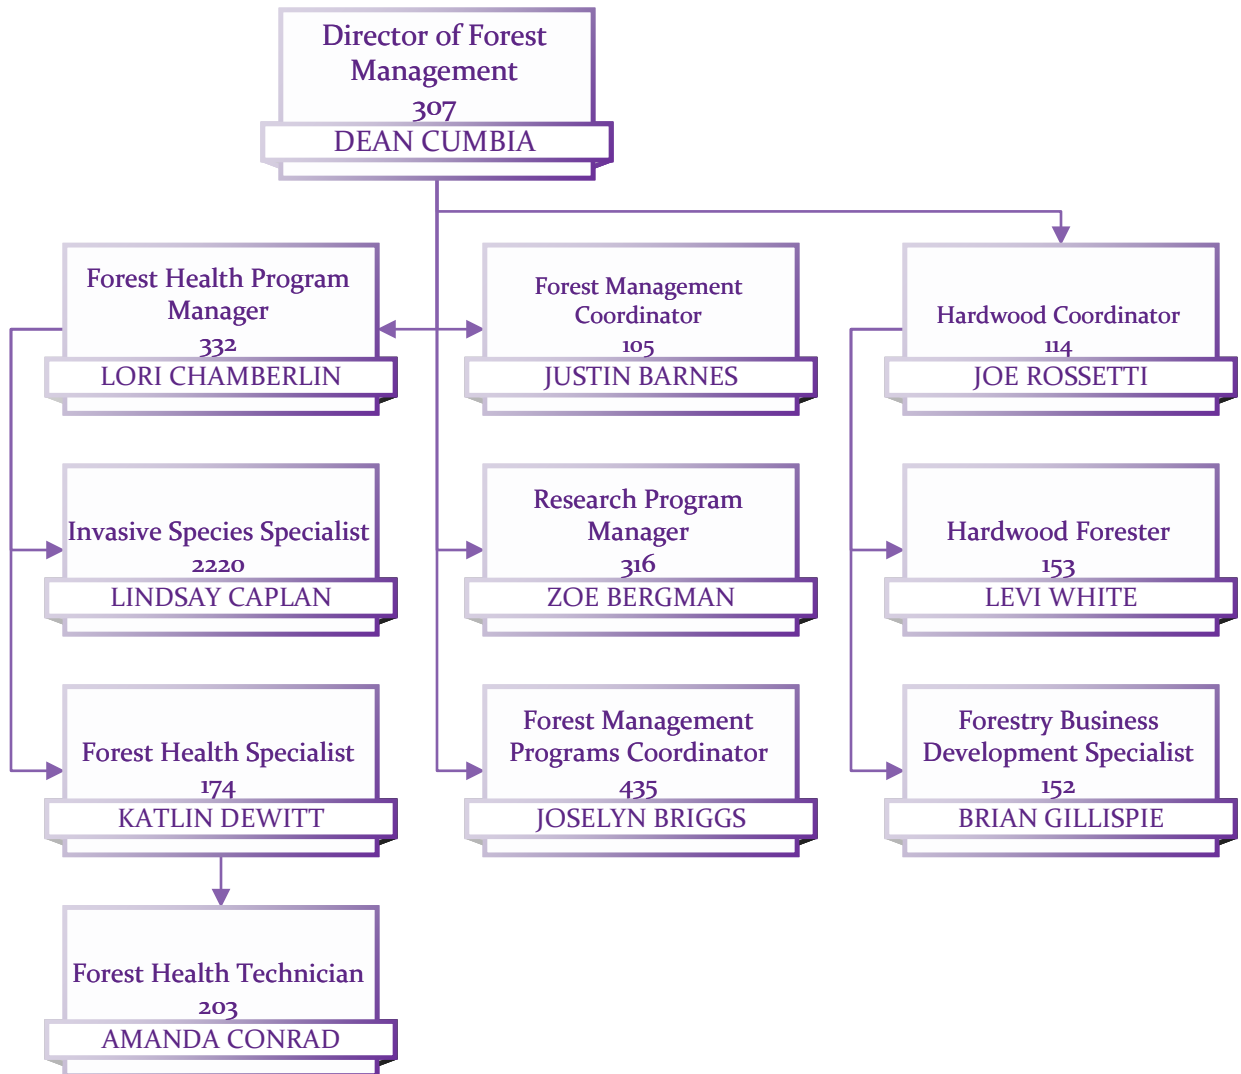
Director of Forest Management
307
DEAN CUMBIA

Forest Health Program Manager
332
LORI CHAMBERLIN

Forest Management Coordinator
105
JUSTIN BARNES

Hardwood Coordinator
114
JOE ROSSETTI

Invasive Species Specialist
2220
LINDSAY CAPLAN

Research Program Manager
316
ZOE BERGMAN

Hardwood Forester
153
LEVI WHITE

Forest Health Specialist
174
KATLIN DEWITT

Forest Management Programs Coordinator
435
JOSELYN BRIGGS

Forestry Business Development Specialist
152
BRIAN GILLISPIE

Forest Health Technician
203
AMANDA CONRAD